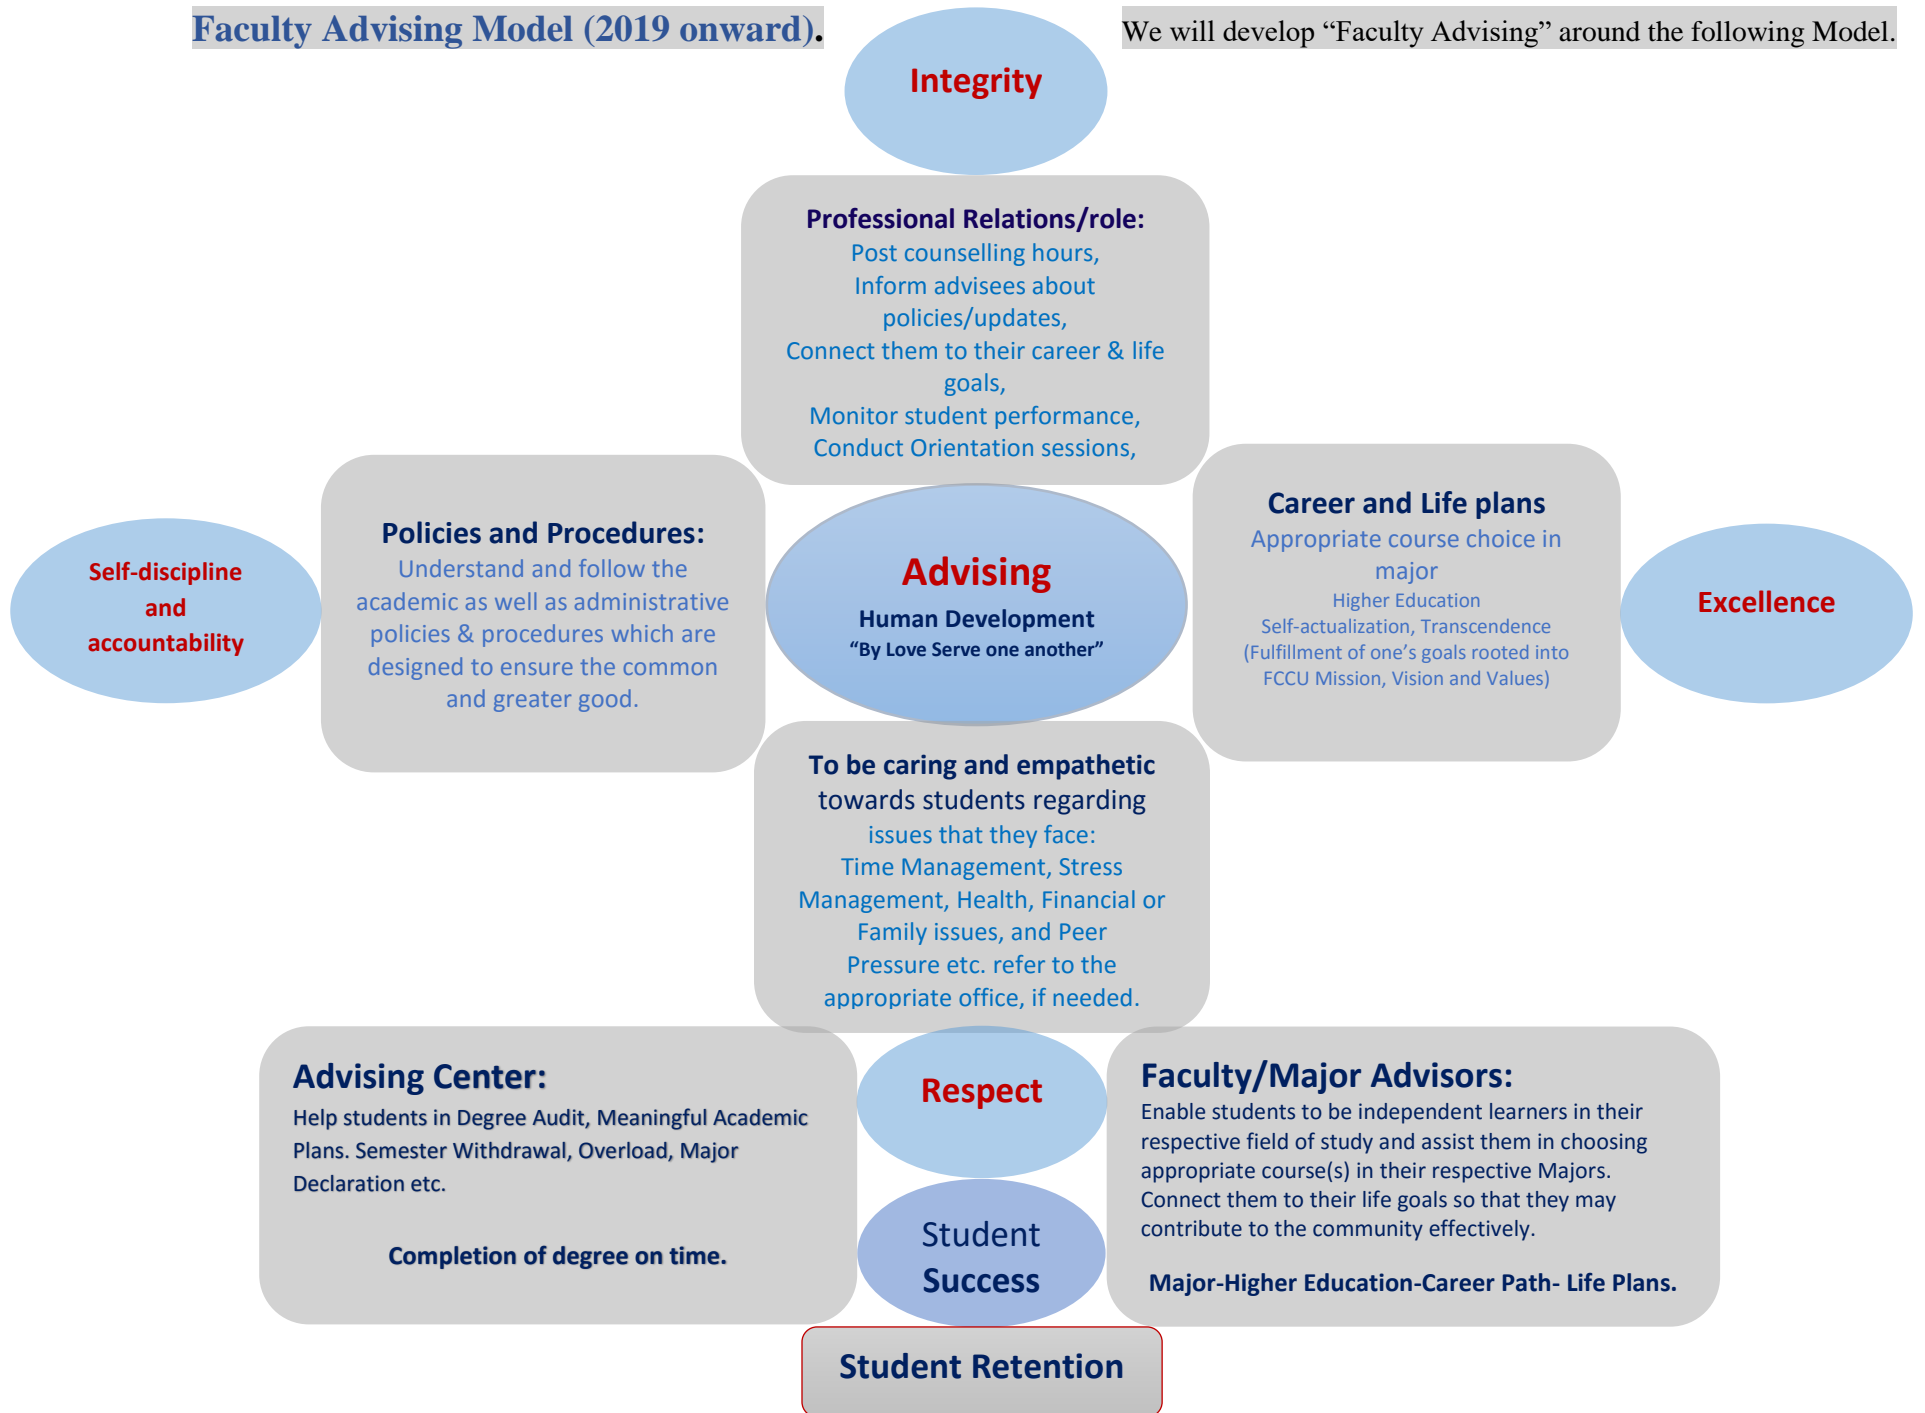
Faculty Advising Model (2019 onward).

We will develop “Faculty Advising” around the following Model.

Integrity

Professional Relations/role:
Post counselling hours,
Inform advisees about policies/updates,
Connect them to their career & life goals,
Monitor student performance,
Conduct Orientation sessions,

Self-discipline and accountability

Policies and Procedures:
Understand and follow the academic as well as administrative policies & procedures which are designed to ensure the common and greater good.

Advising
Human Development
“By Love Serve one another”

Career and Life plans
Appropriate course choice in major
Higher Education
Self-actualization, Transcendence
(Fulfillment of one’s goals rooted into FCCU Mission, Vision and Values)

Excellence

To be caring and empathetic towards students regarding issues that they face:
Time Management, Stress Management, Health, Financial or Family issues, and Peer Pressure etc. refer to the appropriate office, if needed.

Advising Center:
Help students in Degree Audit, Meaningful Academic Plans. Semester Withdrawal, Overload, Major Declaration etc.

Completion of degree on time.

Respect

Student Success

Faculty/Major Advisors:
Enable students to be independent learners in their respective field of study and assist them in choosing appropriate course(s) in their respective Majors. Connect them to their life goals so that they may contribute to the community effectively.

Major-Higher Education-Career Path- Life Plans.

Student Retention